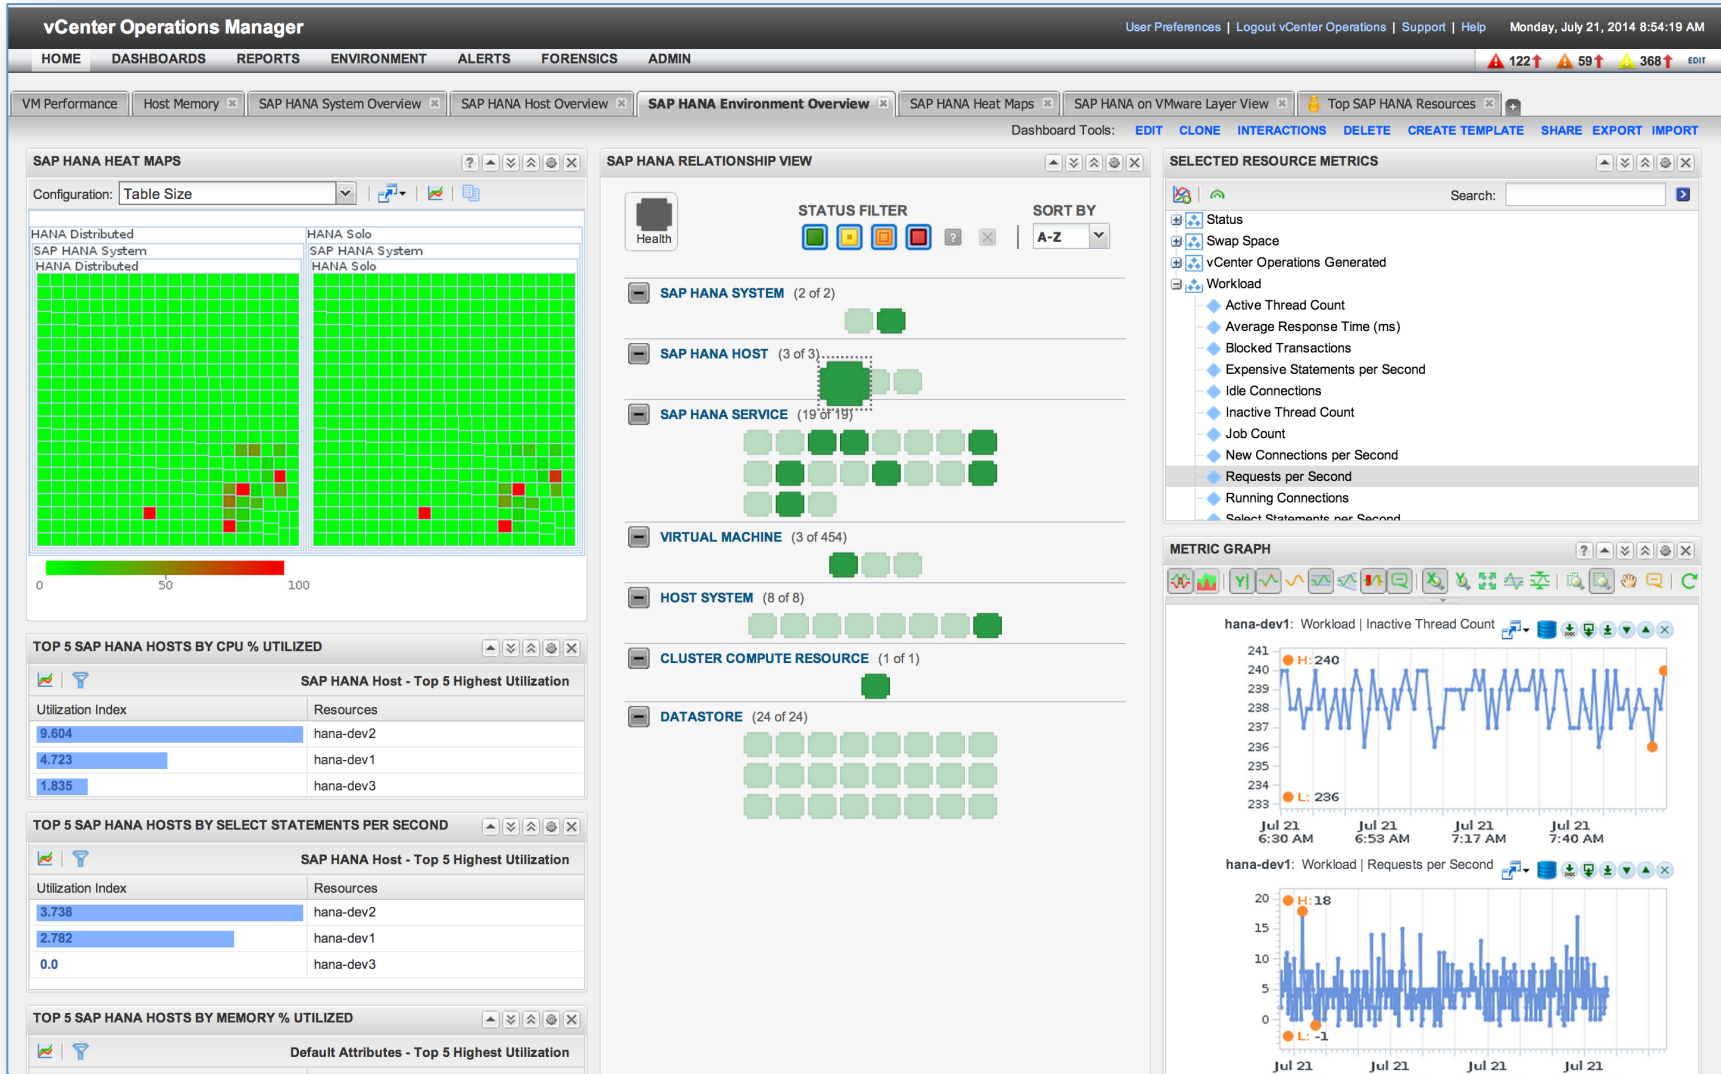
vCenter Operations Manager

User Preferences | Logout vCenter Operations | Support | Help Monday, July 21, 2014 8:54:19 AM

HOME DASHBOARDS REPORTS ENVIRONMENT ALERTS FORENSICS ADMIN

122 59 368 EDIT

VM Performance | Host Memory | SAP HANA System Overview | SAP HANA Host Overview | SAP HANA Environment Overview | SAP HANA Heat Maps | SAP HANA on VMware Layer View | Top SAP HANA Resources

Dashboard Tools: EDIT CLONE INTERACTIONS DELETE CREATE TEMPLATE SHARE EXPORT IMPORT

SAP HANA HEAT MAPS

Configuration: Table Size

HANA Distributed
SAP HANA System
HANA Distributed

HANA Solo
SAP HANA System
HANA Solo

0 50 100

TOP 5 SAP HANA HOSTS BY CPU % UTILIZED

SAP HANA Host - Top 5 Highest Utilization

| Utilization Index | Resources |
|---|---|
| 9.604 | hana-dev2 |
| 4.723 | hana-dev1 |
| 1.835 | hana-dev3 |

TOP 5 SAP HANA HOSTS BY SELECT STATEMENTS PER SECOND

SAP HANA Host - Top 5 Highest Utilization

| Utilization Index | Resources |
|---|---|
| 3.738 | hana-dev2 |
| 2.782 | hana-dev1 |
| 0.0 | hana-dev3 |

TOP 5 SAP HANA HOSTS BY MEMORY % UTILIZED

Default Attributes - Top 5 Highest Utilization

SAP HANA RELATIONSHIP VIEW

Health

STATUS FILTER

SORT BY
A-Z

SAP HANA SYSTEM (2 of 2)

SAP HANA HOST (3 of 3)

SAP HANA SERVICE (19 of 19)

VIRTUAL MACHINE (3 of 454)

HOST SYSTEM (8 of 8)

CLUSTER COMPUTE RESOURCE (1 of 1)

DATASTORE (24 of 24)

SELECTED RESOURCE METRICS

Search:

Status
Swap Space
vCenter Operations Generated
Workload
Active Thread Count
Average Response Time (ms)
Blocked Transactions
Expensive Statements per Second
Idle Connections
Inactive Thread Count
Job Count
New Connections per Second
Requests per Second
Running Connections
Select Statements per Second

METRIC GRAPH

hana-dev1: Workload | Inactive Thread Count

241 240 239 238 237 236 235 234 233
H: 240
L: 236
Jul 21 6:30 AM Jul 21 6:53 AM Jul 21 7:17 AM Jul 21 7:40 AM

hana-dev1: Workload | Requests per Second

20 15 10 5 0
H: 18
L: -1
Jul 21 Jul 21 Jul 21 Jul 21